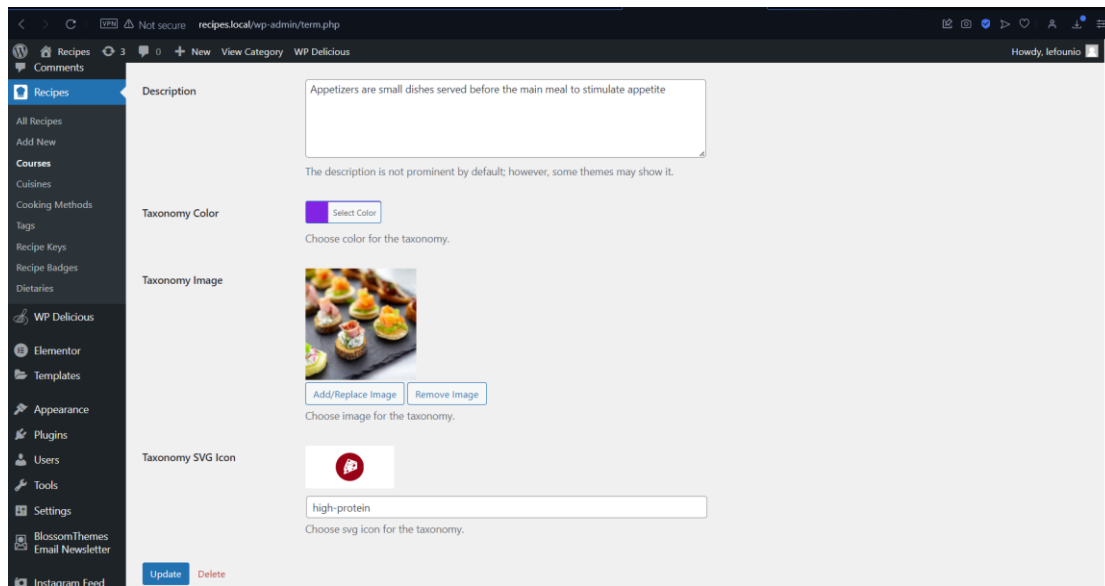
VPN Not secure recipes.local/wp-admin/term.php

Recipes 3 0 New View Category WP Delicious

Howdy, lefounio

Comments

Recipes

All Recipes
Add New
Courses
Cuisines
Cooking Methods
Tags
Recipe Keys
Recipe Badges
Dietaries

WP Delicious

Elementor
Templates

Appearance
Plugins
Users
Tools
Settings
BlossomThemes Email Newsletter

Instagram Feed

Description

Appetizers are small dishes served before the main meal to stimulate appetite

The description is not prominent by default; however, some themes may show it.

Taxonomy Color

Select Color

Choose color for the taxonomy.

Taxonomy Image

Add/Replace Image Remove Image

Choose image for the taxonomy.

Taxonomy SVG Icon

high-protein

Choose svg icon for the taxonomy.

Update Delete